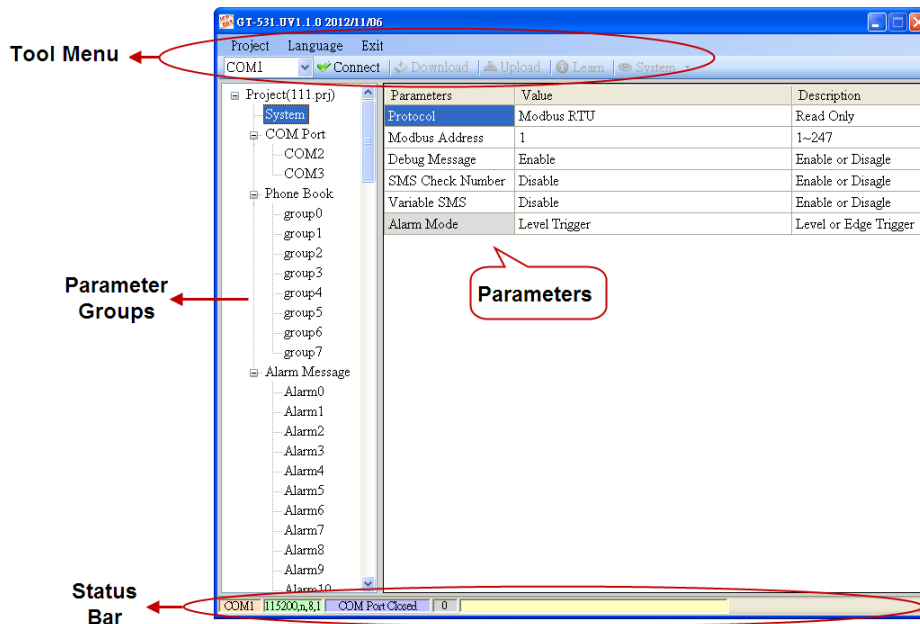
GT-531.UV1.1.0 2012/11/06

Tool Menu

Project Language Exit

COM1 Connect Download Upload Learn System

Project(111.prj)
System
COM Port
COM2
COM3
Phone Book
group0
group1
group2
group3
group4
group5
group6
group7
Alarm Message
Alarm0
Alarm1
Alarm2
Alarm3
Alarm4
Alarm5
Alarm6
Alarm7
Alarm8
Alarm9
Alarm10

| Parameters | Value | Description |
|---|---|---|
| Protocol | Modbus RTU | Read Only |
| Modbus Address | 1 | 1~247 |
| Debug Message | Enable | Enable or Disagle |
| SMS Check Number | Disable | Enable or Disagle |
| Variable SMS | Disable | Enable or Disagle |
| Alarm Mode | Level Trigger | Level or Edge Trigger |

Parameter Groups

Parameters

Status Bar

COM1 115200,n,8,1 COM Port Closed 0